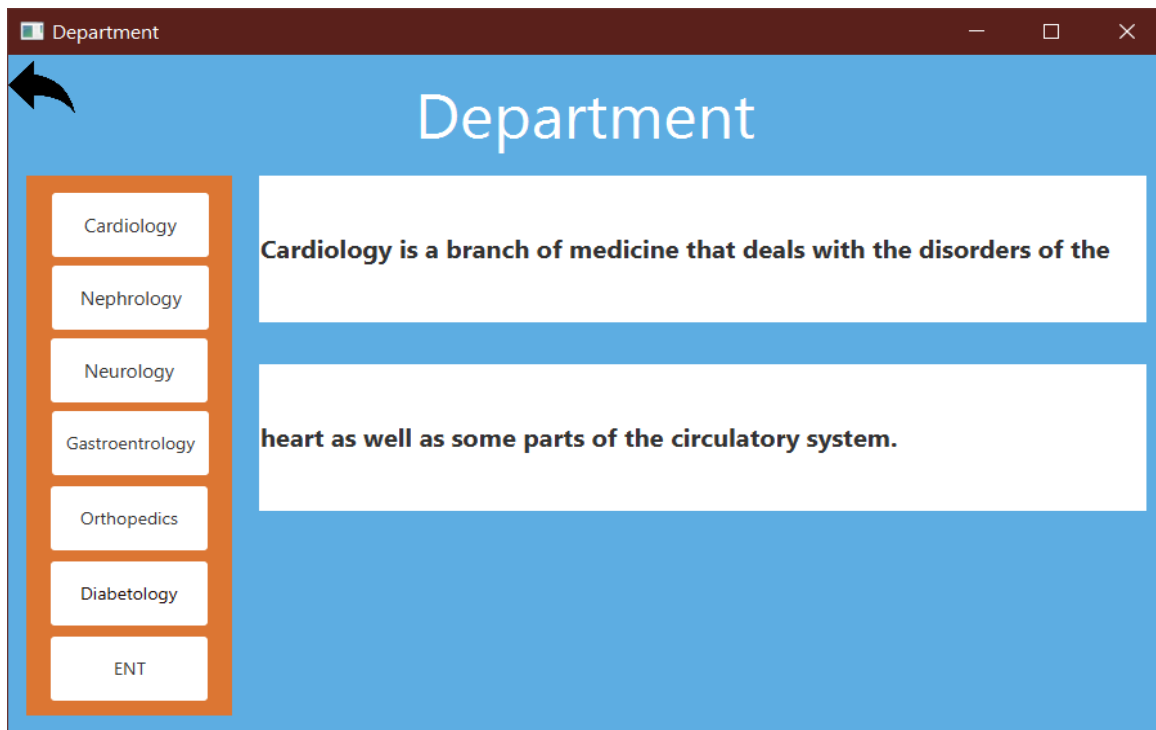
Department

Department

Cardiology

Nephrology

Neurology

Gastroentrology

Orthopedics

Diabetology

ENT

Cardiology is a branch of medicine that deals with the disorders of the

heart as well as some parts of the circulatory system.